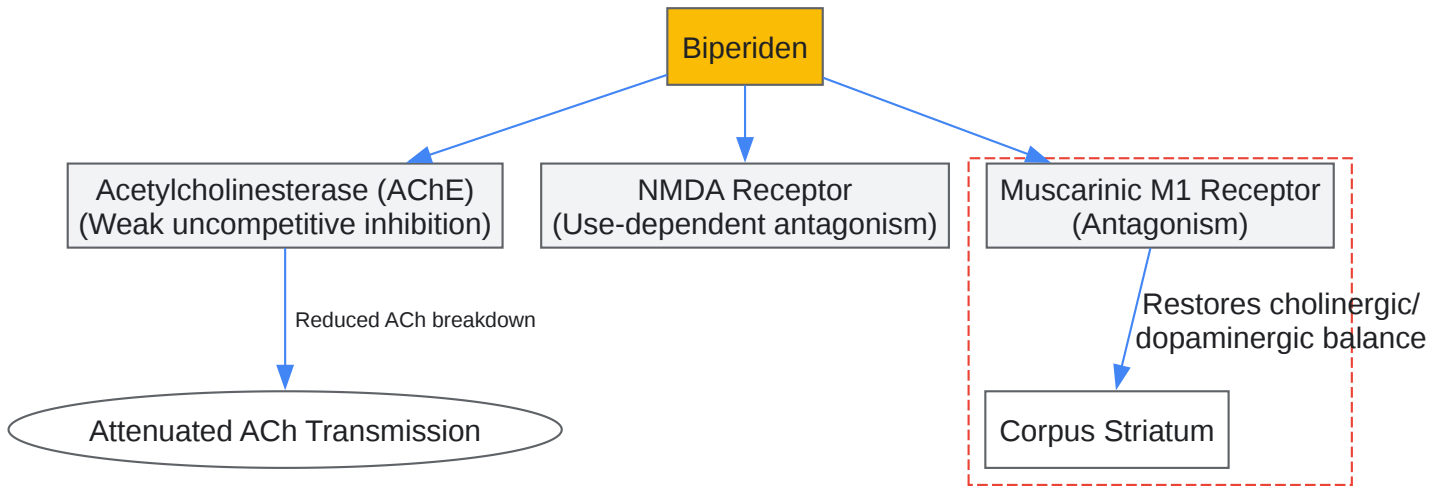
Biperiden

Acetylcholinesterase (AChE)
(Weak uncompetitive inhibition)

NMDA Receptor
(Use-dependent antagonism)

Muscarinic M1 Receptor
(Antagonism)

Reduced ACh breakdown

Restores cholinergic/
dopaminergic balance

Attenuated ACh Transmission

Corpus Striatum